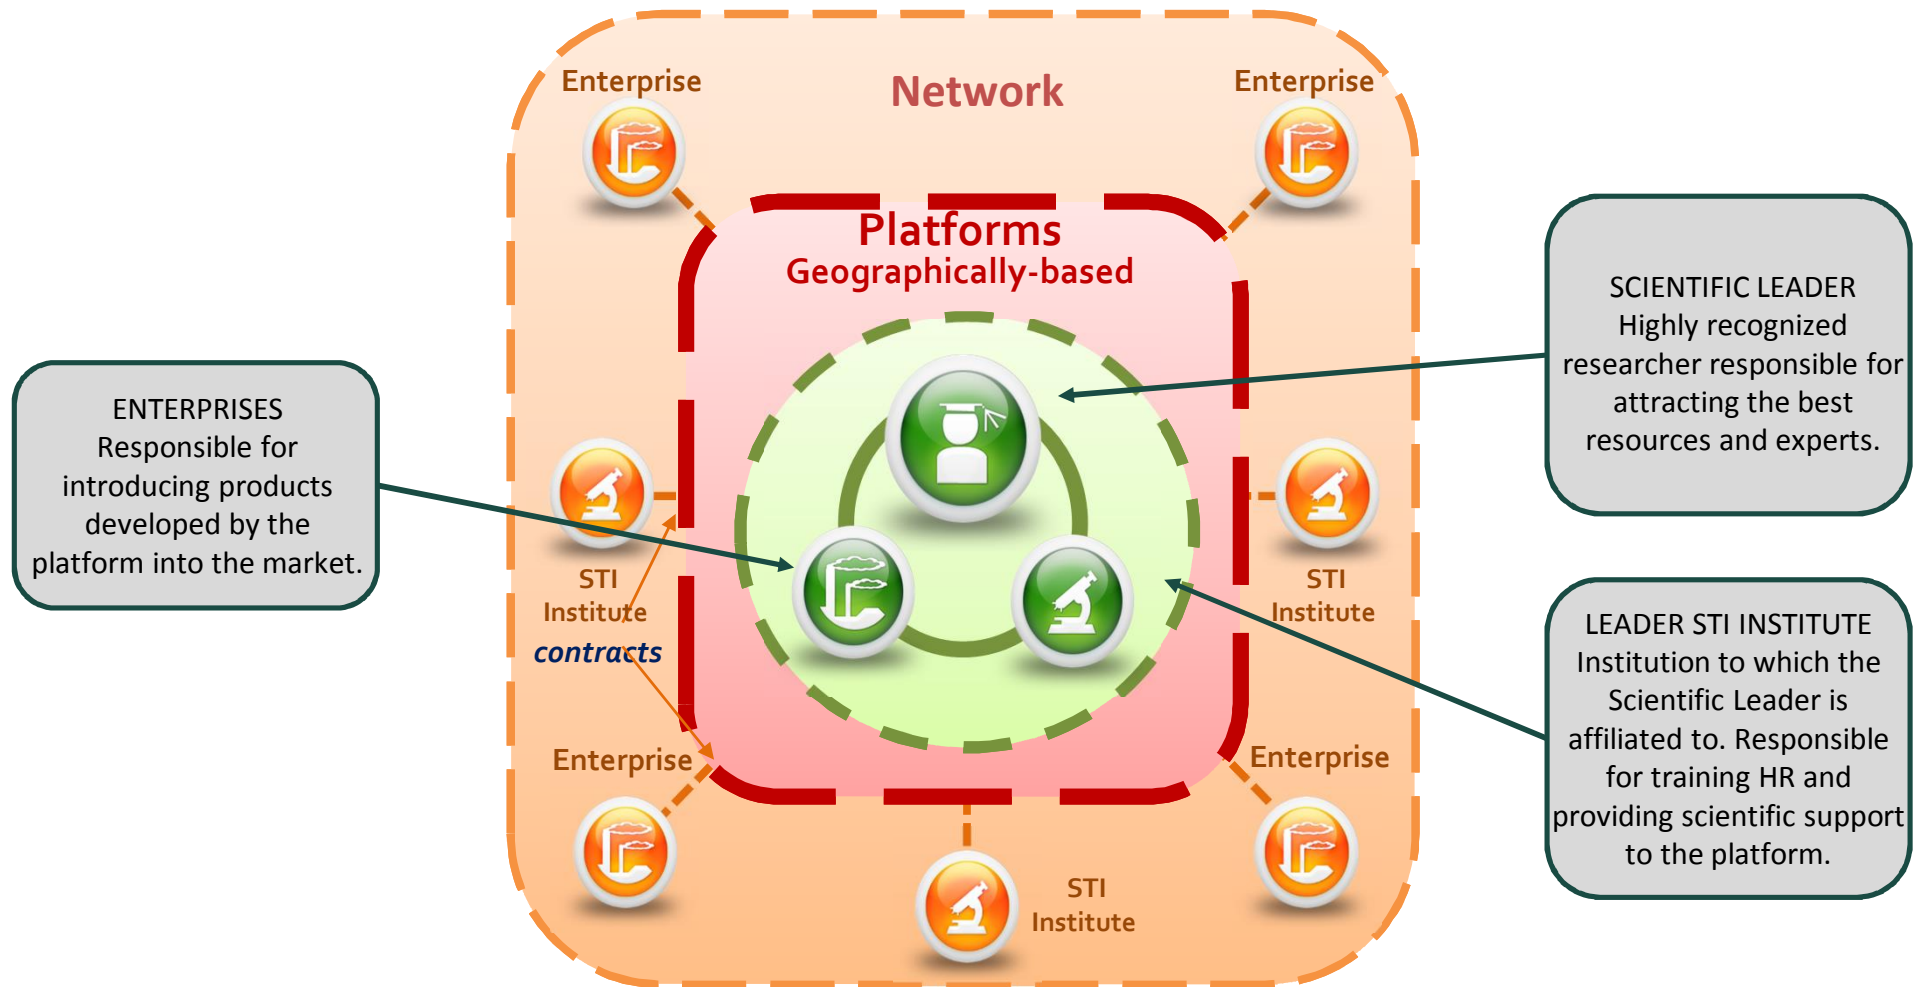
Enterprise

Network

Enterprise

Platforms
Geographically-based

SCIENTIFIC LEADER
Highly recognized researcher responsible for attracting the best resources and experts.

ENTERPRISES
Responsible for introducing products developed by the platform into the market.

STI Institute

contracts

STI Institute

LEADER STI INSTITUTE
Institution to which the Scientific Leader is affiliated to. Responsible for training HR and providing scientific support to the platform.

Enterprise

Enterprise

STI Institute